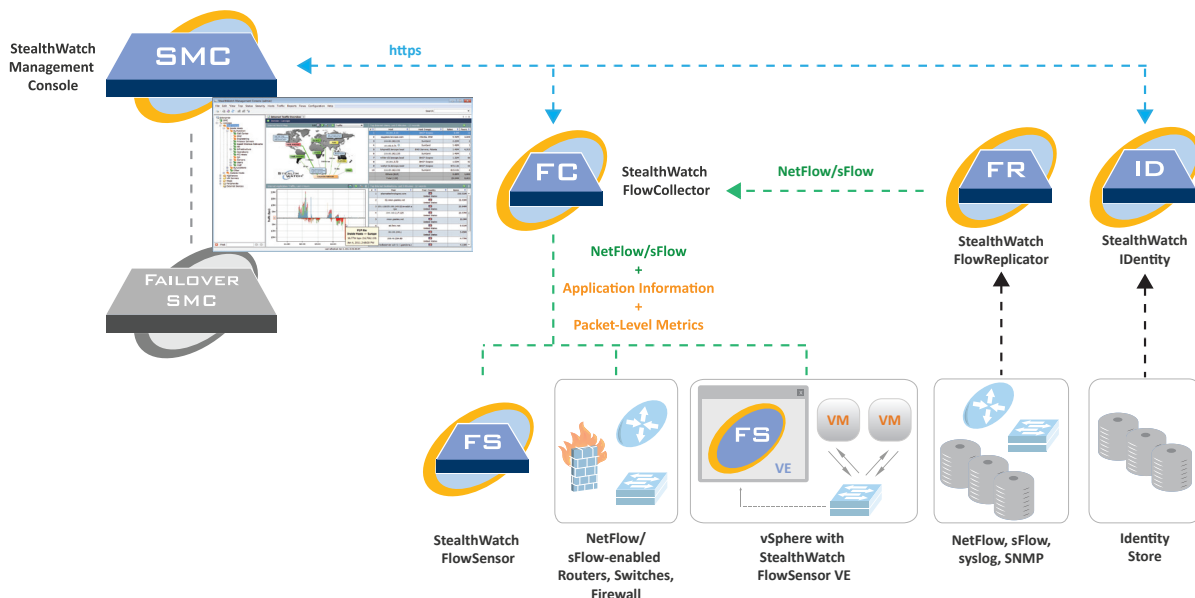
StealthWatch Management Console

SMC

https

FAILOVER SMC

FC

StealthWatch FlowCollector

NetFlow/sFlow

FR

StealthWatch FlowReplicator

ID

StealthWatch IDentity

NetFlow/sFlow
+
Application Information
+
Packet-Level Metrics

FS

StealthWatch FlowSensor

NetFlow/ sFlow-enabled Routers, Switches, Firewall

FS

VE

VM

VM

vSphere with StealthWatch FlowSensor VE

NetFlow, sFlow, syslog, SNMP

Identity Store